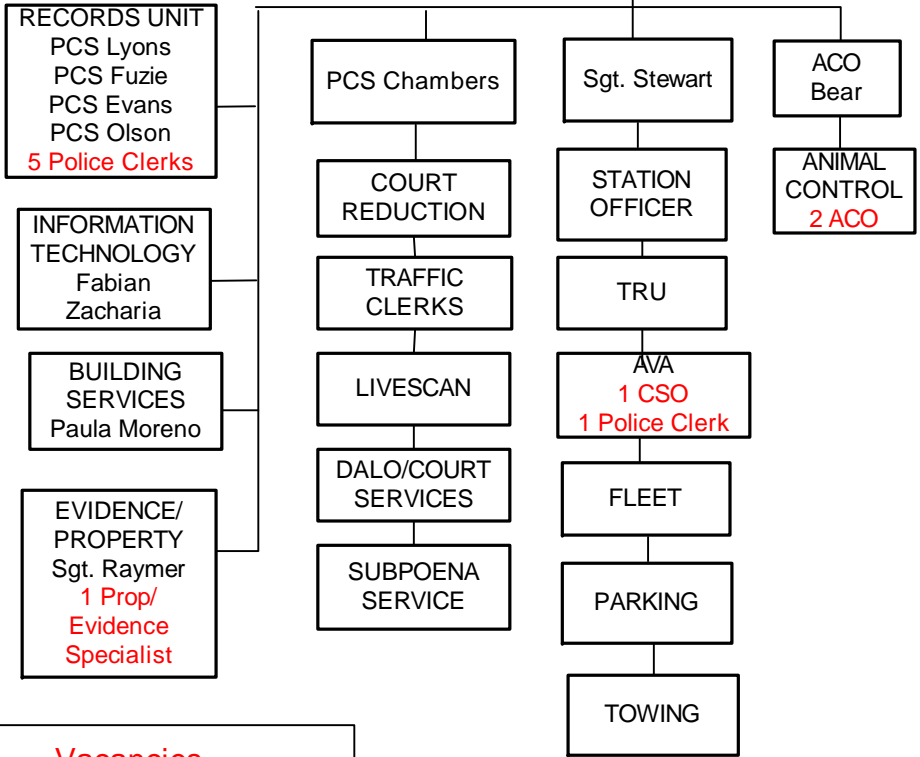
RECORDS UNIT
PCS Lyons
PCS Fuzie
PCS Evans
PCS Olson
5 Police Clerks

INFORMATION TECHNOLOGY
Fabian
Zacharia

BUILDING SERVICES
Paula Moreno

EVIDENCE/ PROPERTY
Sgt. Raymer
1 Prop/ Evidence Specialist

PCS Chambers

COURT REDUCTION

TRAFFIC CLERKS

LIVESCAN

DALO/COURT SERVICES

SUBPOENA SERVICE

Sgt. Stewart

STATION OFFICER

TRU

AVA
1 CSO
1 Police Clerk

FLEET

PARKING

TOWING

ACO
Bear

ANIMAL CONTROL
2 ACO

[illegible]